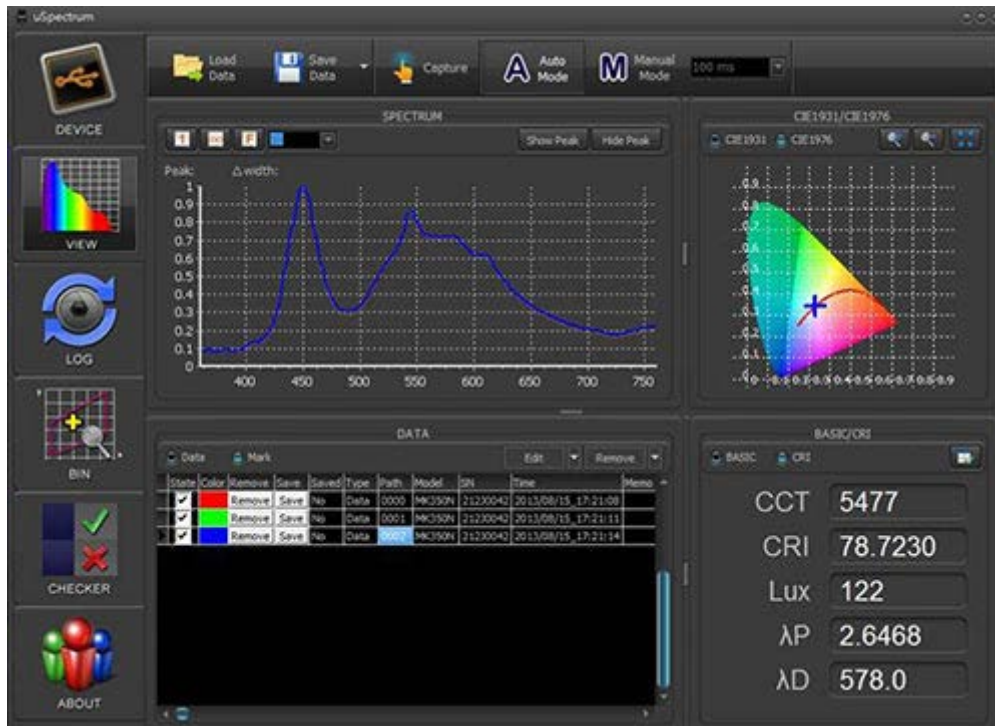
uSpectrum

DEVICE

VIEW

LOG

BIN

CHECKER

ABOUT

Load Data

Save Data

Capture

A Auto Mode

M Manual Mode

100 ms

SPECTRUM

Show Peak

Hide Peak

Peak:

Δwidth:

1
0.9
0.8
0.7
0.6
0.5
0.4
0.3
0.2
0.1
0

400 450 500 550 600 650 700 750

CIE1931/CIE1976

CIE1931

CIE1976

DATA

Data

Mark

Edit

Remove

| State | Color | Remove | Save | Saved | Type | Path | Model | SN | Time | Memo |
|---|---|---|---|---|---|---|---|---|---|---|
| ✔ | | Remove | Save | No | Data | 0000 | MK350N | 21230042 | 2013/08/15_17:21:08 | |
| ✔ | | Remove | Save | No | Data | 0001 | MK350N | 21230042 | 2013/08/15_17:21:11 | |
| ✔ | | Remove | Save | No | Data | 0002 | MK350N | 21230042 | 2013/08/15_17:21:14 | |

BASIC/CRI

BASIC

CRI

CCT 5477

CRI 78.7230

Lux 122

λP 2.6468

λD 578.0